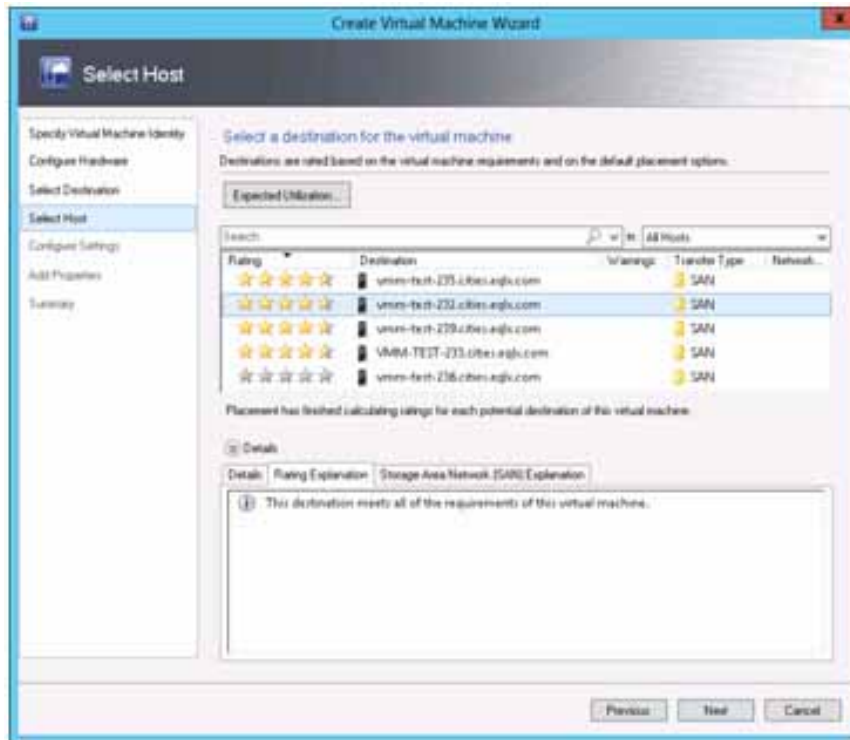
Create Virtual Machine Wizard

Select Host

Specify Virtual Machine Identity
Configure Hardware
Select Destination
Select Host
Configure Settings
Add Properties
Summary

Select a destination for the virtual machine

Destinations are rated based on the virtual machine requirements and on the default placement options.

Expected Utilization...

Search in All Hosts

| Rating | Destination | Warnings | Transfer Type | Network... |
|---|---|---|---|---|
| | vmm-test-235.cities.eqls.com | | SAN | |
| | vmm-test-232.cities.eqls.com | | SAN | |
| | vmm-test-239.cities.eqls.com | | SAN | |
| | VMM-TEST-233.cities.eqls.com | | SAN | |
| | vmm-test-236.cities.eqls.com | | SAN | |

Placement has finished calculating ratings for each potential destination of this virtual machine.

Details

Details | Rating Explanation | Storage Area Network (SAN) Explanation

This destination meets all of the requirements of this virtual machine.

Previous | Next | Cancel